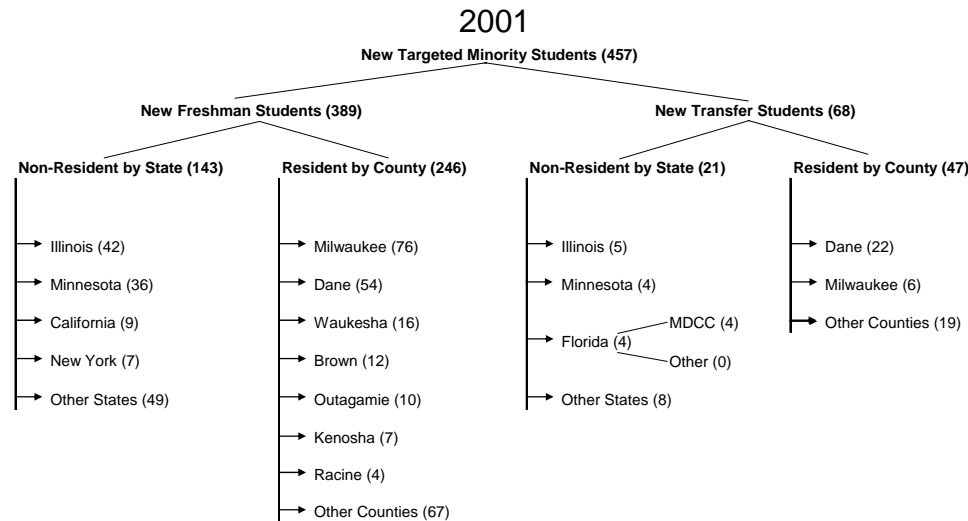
2001

New Targeted Minority Students (457)

New Freshman Students (389)

New Transfer Students (68)

Non-Resident by State (143)

Illinois (42)
Minnesota (36)
California (9)
New York (7)
Other States (49)

Resident by County (246)

Milwaukee (76)
Dane (54)
Waukesha (16)
Brown (12)
Outagamie (10)
Kenosha (7)
Racine (4)
Other Counties (67)

Non-Resident by State (21)

Illinois (5)
Minnesota (4)
Florida (4)
MDCC (4)
Other (0)
Other States (8)

Resident by County (47)

Dane (22)
Milwaukee (6)
Other Counties (19)